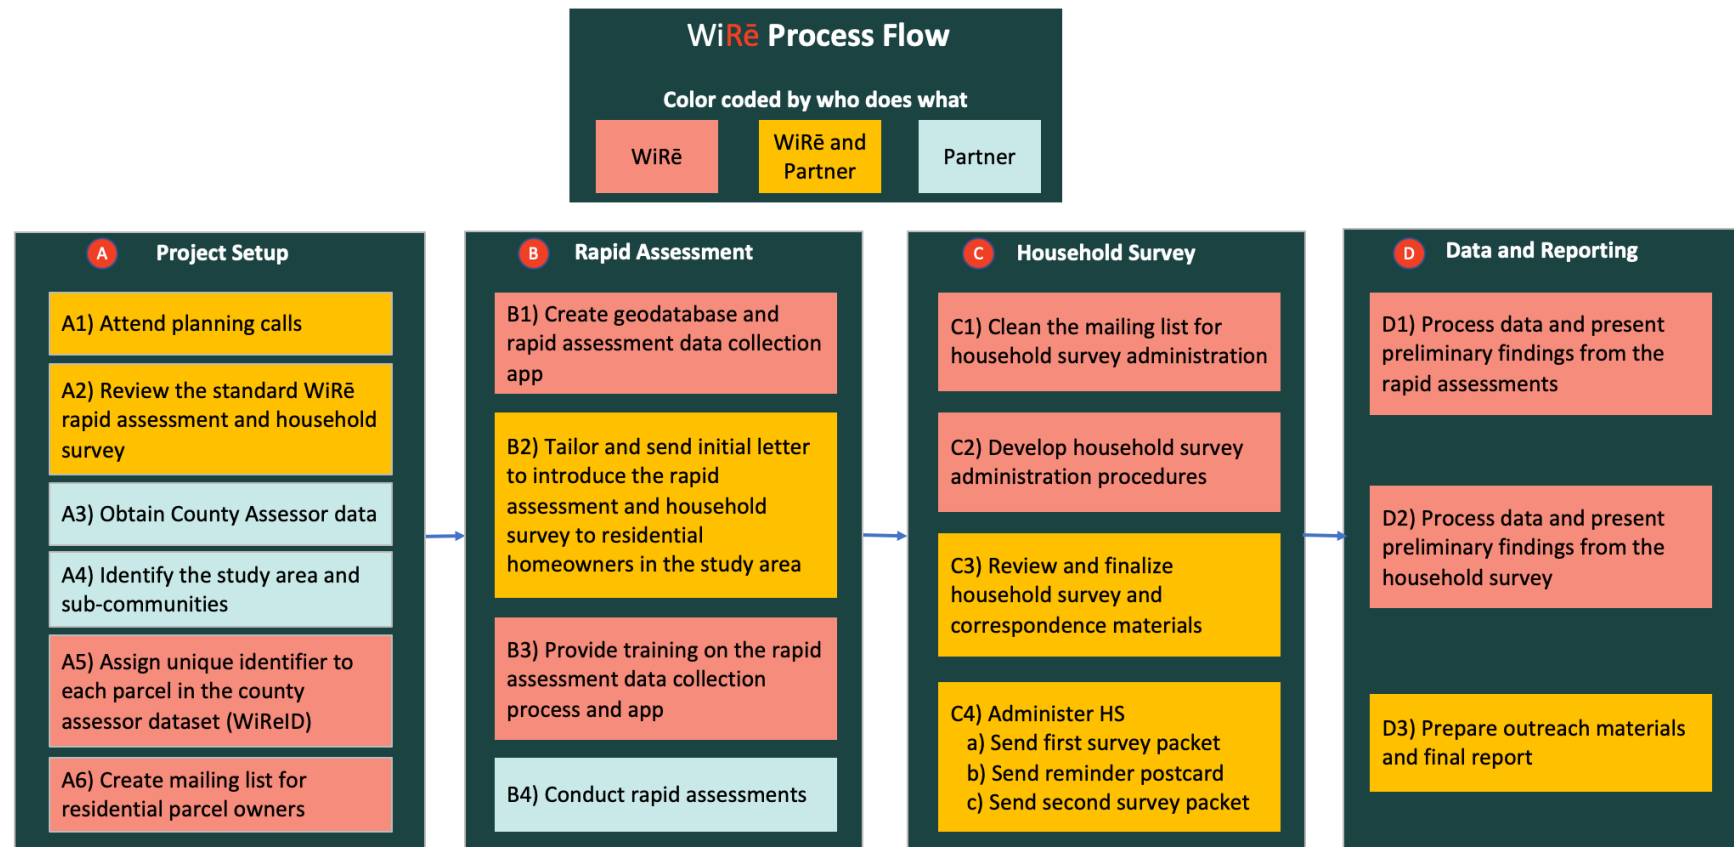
WiRē Process Flow

Color coded by who does what

WiRē

WiRē and Partner

Partner

A Project Setup

A1) Attend planning calls

A2) Review the standard WiRē rapid assessment and household survey

A3) Obtain County Assessor data

A4) Identify the study area and sub-communities

A5) Assign unique identifier to each parcel in the county assessor dataset (WiReID)

A6) Create mailing list for residential parcel owners

B Rapid Assessment

B1) Create geodatabase and rapid assessment data collection app

B2) Tailor and send initial letter to introduce the rapid assessment and household survey to residential homeowners in the study area

B3) Provide training on the rapid assessment data collection process and app

B4) Conduct rapid assessments

C Household Survey

C1) Clean the mailing list for household survey administration

C2) Develop household survey administration procedures

C3) Review and finalize household survey and correspondence materials

C4) Administer HS
a) Send first survey packet
b) Send reminder postcard
c) Send second survey packet

D Data and Reporting

D1) Process data and present preliminary findings from the rapid assessments

D2) Process data and present preliminary findings from the household survey

D3) Prepare outreach materials and final report